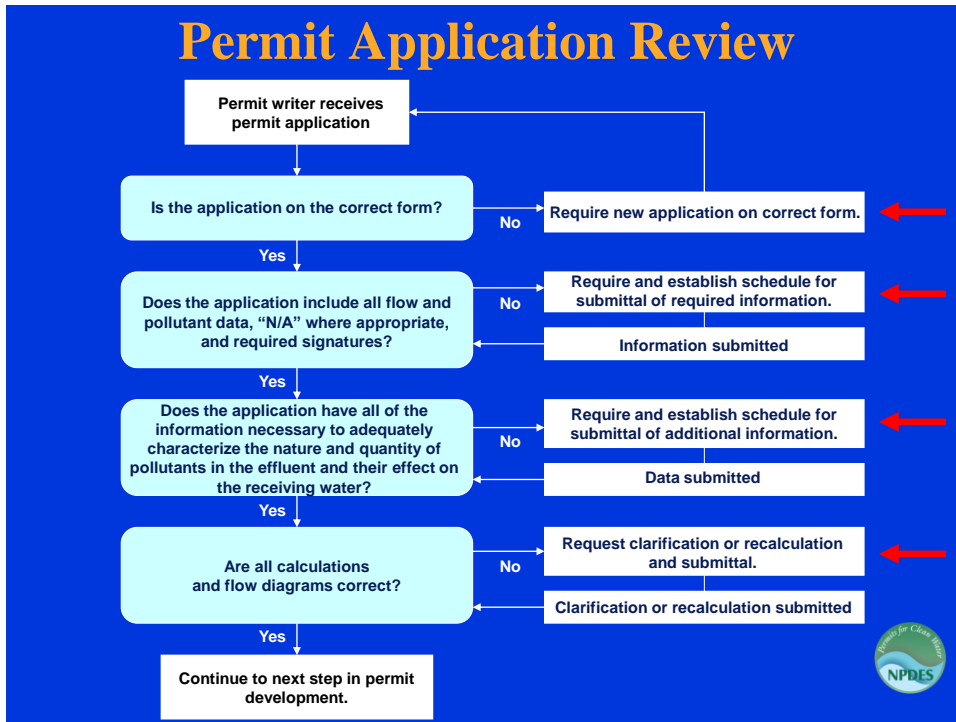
Permit Application Review

Permit writer receives permit application

Is the application on the correct form?

No

Require new application on correct form.

Yes

Does the application include all flow and pollutant data, "N/A" where appropriate, and required signatures?

No

Require and establish schedule for submittal of required information.

Information submitted

Yes

Does the application have all of the information necessary to adequately characterize the nature and quantity of pollutants in the effluent and their effect on the receiving water?

No

Require and establish schedule for submittal of additional information.

Data submitted

Yes

Are all calculations and flow diagrams correct?

No

Request clarification or recalculation and submittal.

Clarification or recalculation submitted

Yes

Continue to next step in permit development.

Permits for Clean Water
NPDES